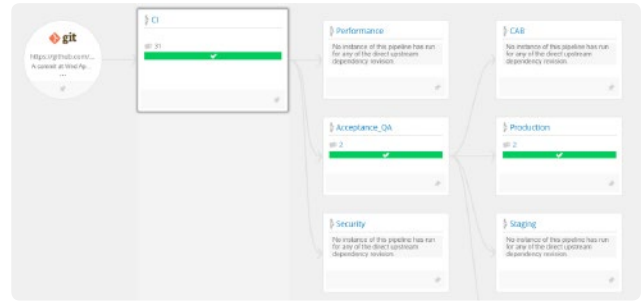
git

https://github.com/...

A sweet at Wed Ap...

...

CI

31

Performance

No instance of this pipeline has run for any of the direct upstream dependency revision.

CAB

No instance of this pipeline has run for any of the direct upstream dependency revision.

Acceptance_QA

2

Production

2

Security

No instance of this pipeline has run for any of the direct upstream dependency revision.

Staging

No instance of this pipeline has run for any of the direct upstream dependency revision.